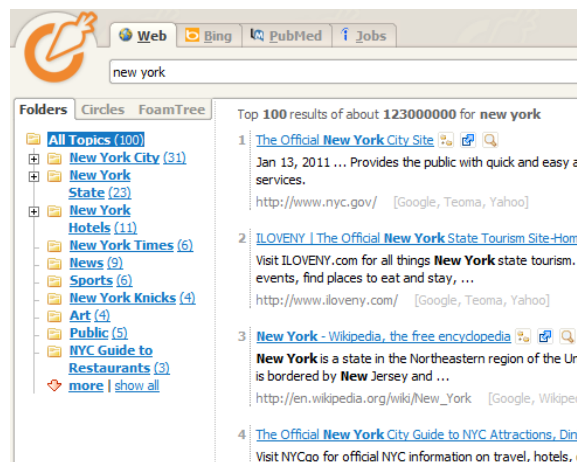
Web Bing PubMed Jobs

new york

Folders Circles FoamTree

All Topics (100)
New York City (31)
New York State (23)
New York Hotels (11)
New York Times (6)
News (9)
Sports (6)
New York Knicks (4)
Art (4)
Public (5)
NYC Guide to Restaurants (3)
more | show all

Top 100 results of about 123000000 for new york

1 The Official New York City Site
Jan 13, 2011 ... Provides the public with quick and easy a services.
http://www.nyc.gov/ [Google, Teoma, Yahoo]

2 ILOVENY | The Official New York State Tourism Site-Hom
Visit ILOVENY.com for all things New York state tourism. events, find places to eat and stay, ...
http://www.iloveny.com/ [Google, Teoma, Yahoo]

3 New York - Wikipedia, the free encyclopedia
New York is a state in the Northeastern region of the U is bordered by New Jersey and ...
http://en.wikipedia.org/wiki/New_York [Google, Wikipe

4 The Official New York City Guide to NYC Attractions, Din
Visit NYCgo for official NYC information on travel, hotels,